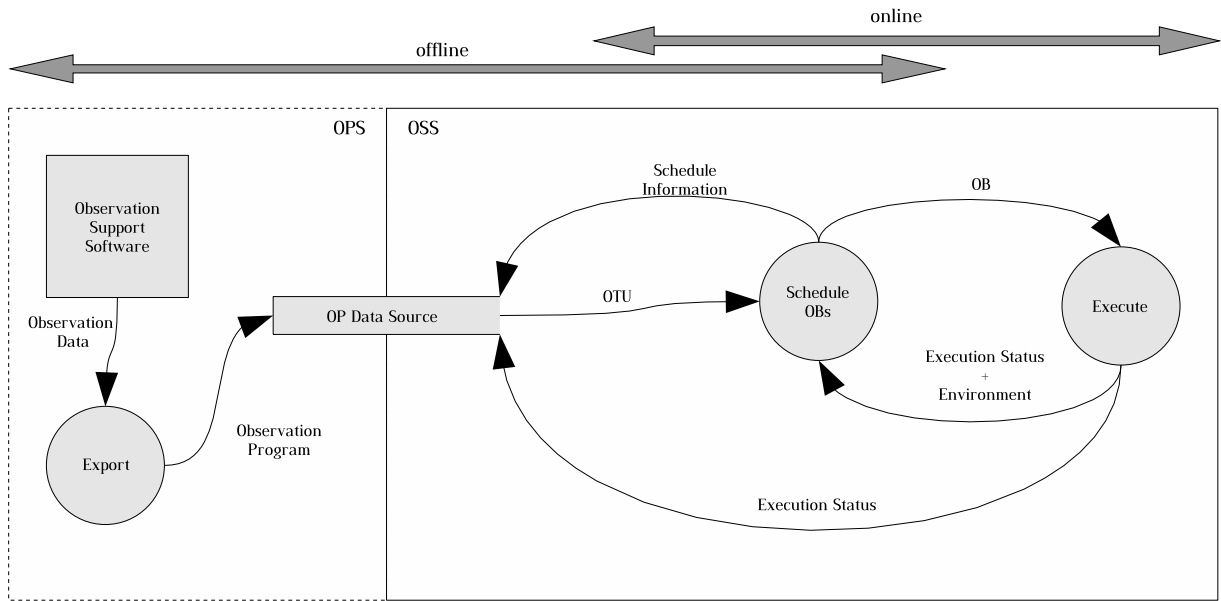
online

offline

OPS

OSS

Observation Support Software

Observation Data

Export

Observation Program

OP Data Source

Schedule Information

OB

OTU

Schedule OBs

Execute

Execution Status + Environment

Execution Status